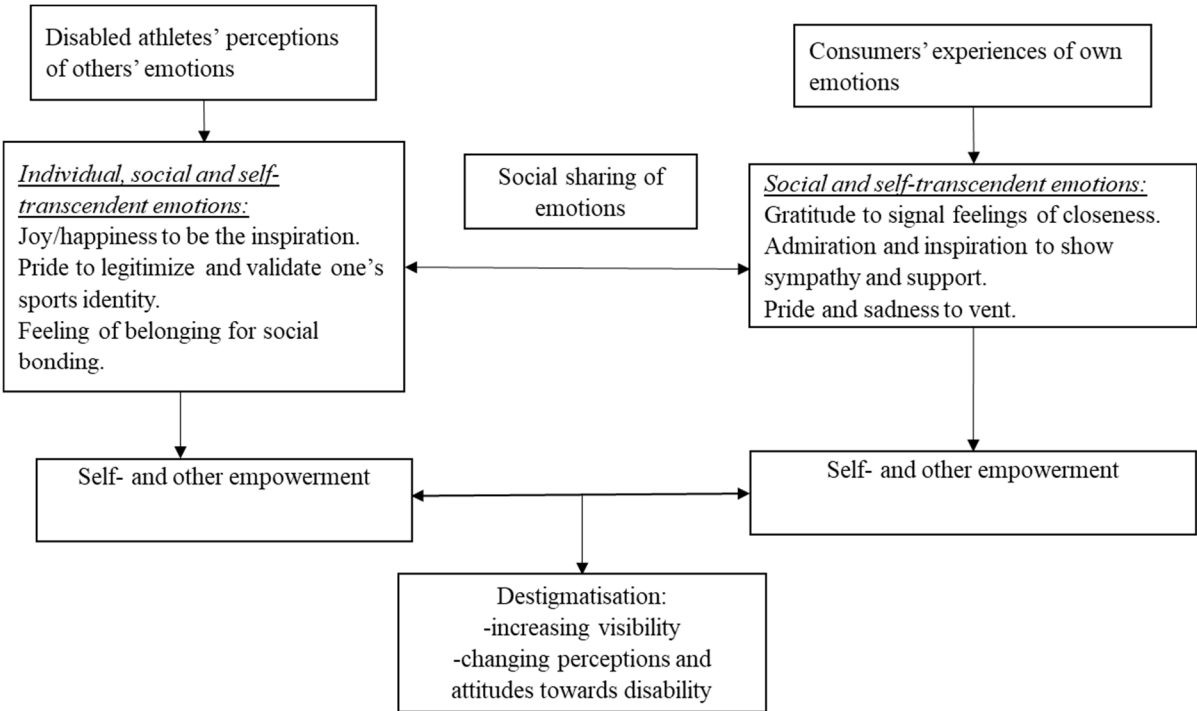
Disabled athletes' perceptions of others' emotions

Consumers' experiences of own emotions

*Individual, social and self-transcendent emotions:*
Joy/happiness to be the inspiration.
Pride to legitimize and validate one's sports identity.
Feeling of belonging for social bonding.

Social sharing of emotions

*Social and self-transcendent emotions:*
Gratitude to signal feelings of closeness.
Admiration and inspiration to show sympathy and support.
Pride and sadness to vent.

Self- and other empowerment

Self- and other empowerment

Destigmatisation:
-increasing visibility
-changing perceptions and attitudes towards disability